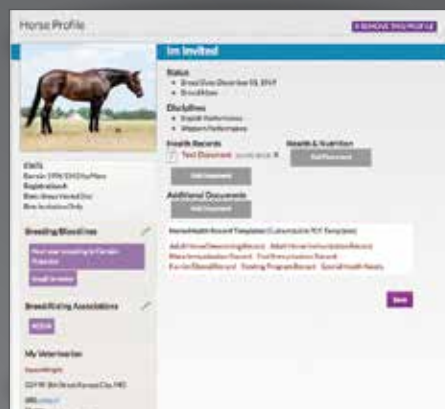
Horse Profile

X REMOVE THIS PROFILE

Im Invited

Status
• Bred Date: December 18, 2019
• Bred Mare

Disciplines
• English Performance
• Western Performance

Health Records
Test Document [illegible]

Add Document

Health & Nutrition
Add Document

Additional Documents
Add Document

Horse Health Record Templates (Customizable PDF Templates)

Adult Horse Deworming Record   Adult Horse Immunization Record
Mare Immunization Record   Foal Immunization Record
Burden/Breed Record   Feeding Program Record   Special Health Needs

Save

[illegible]
Born in 1996 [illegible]
Registration#
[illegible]
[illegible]

Breeding/Bloodlines

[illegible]

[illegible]

Breed/Riding Associations

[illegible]

My Veterinarian

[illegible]

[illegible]

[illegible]